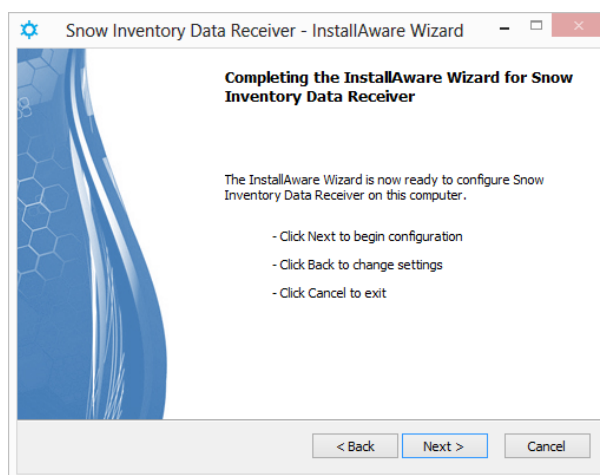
Snow Inventory Data Receiver - InstallAware Wizard

Completing the InstallAware Wizard for Snow Inventory Data Receiver

The InstallAware Wizard is now ready to configure Snow Inventory Data Receiver on this computer.

- Click Next to begin configuration

- Click Back to change settings

- Click Cancel to exit

< Back

Next >

Cancel